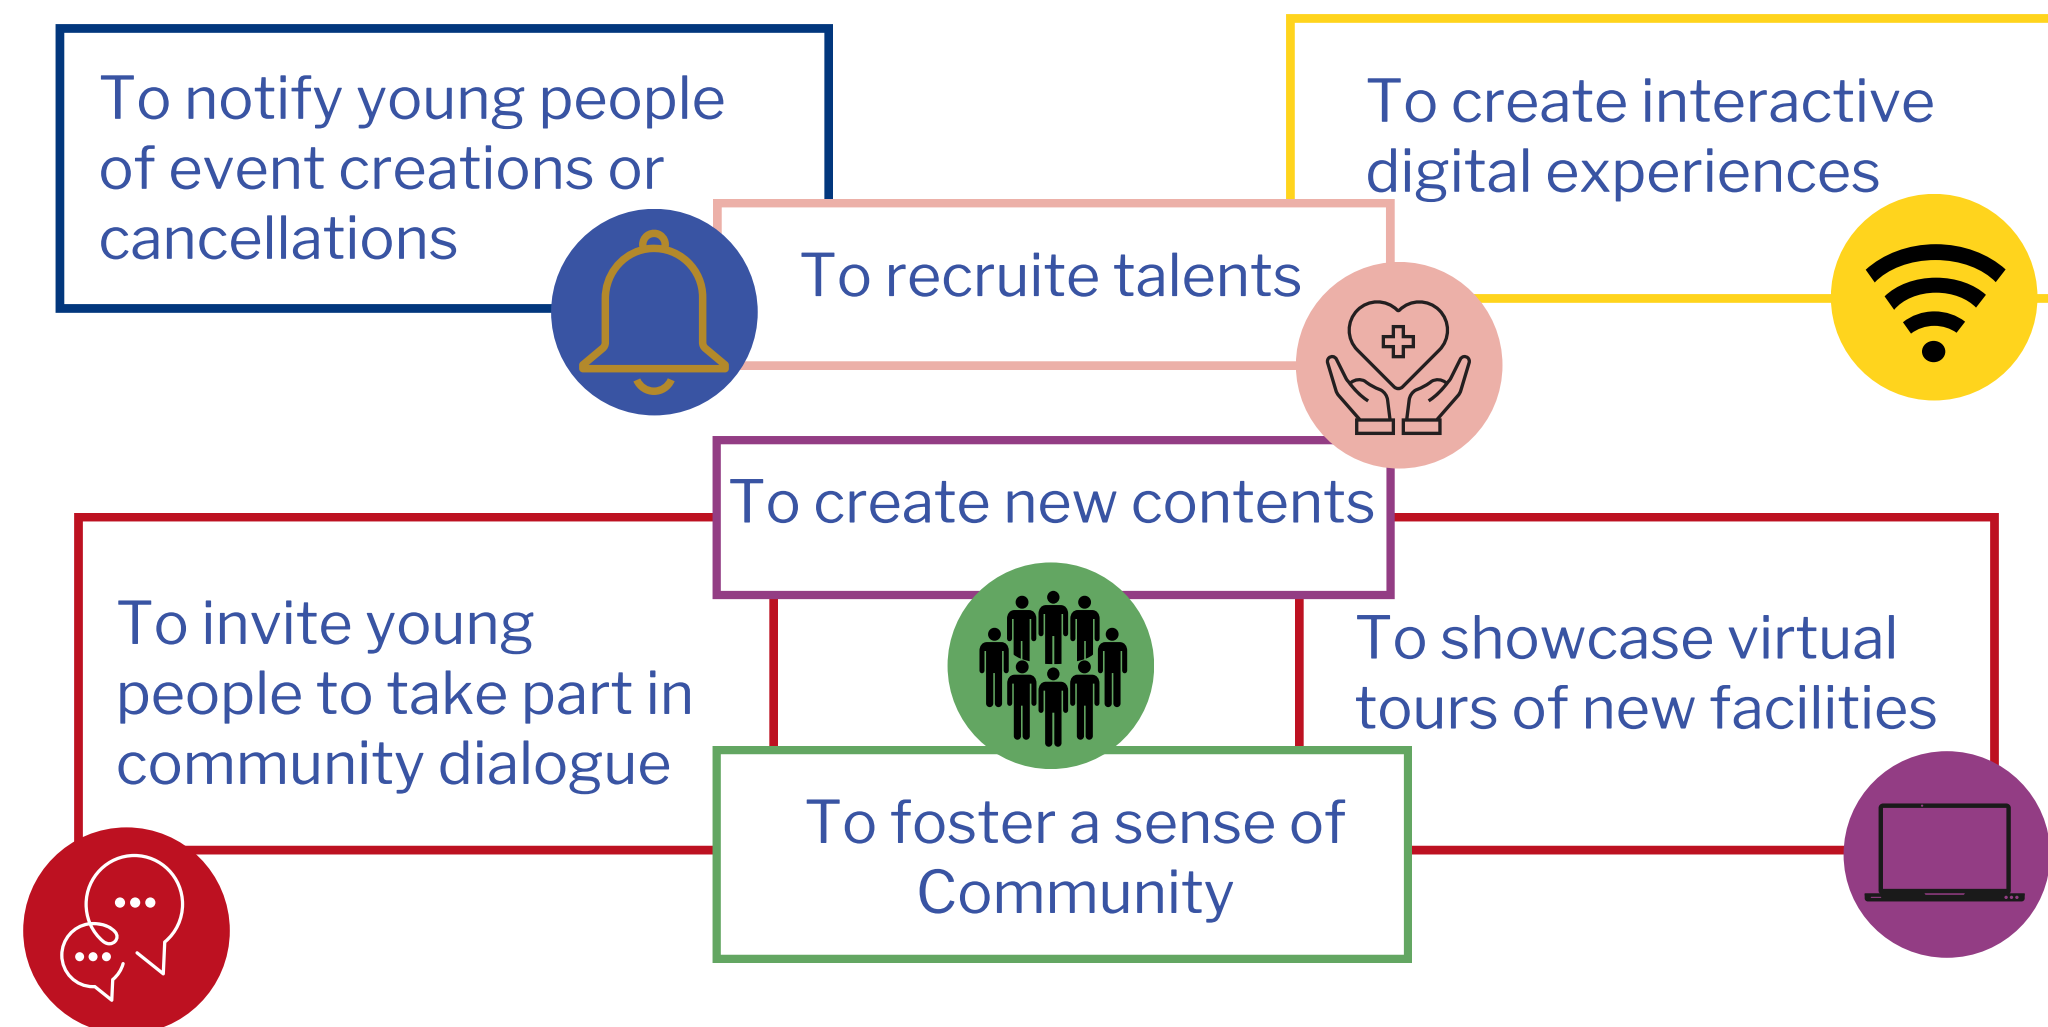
To notify young people of event creations or cancellations

To create interactive digital experiences

To recruite talents

To create new contents

To invite young people to take part in community dialogue

To showcase virtual tours of new facilities

To foster a sense of Community